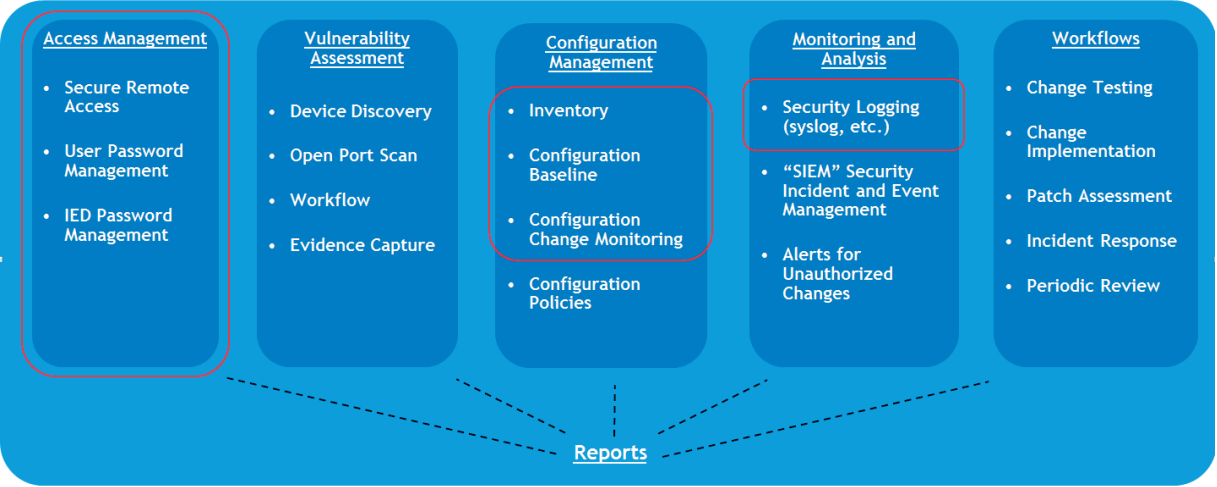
Access Management

- Secure Remote Access
- User Password Management
- IED Password Management

Vulnerability Assessment

- Device Discovery
- Open Port Scan
- Workflow
- Evidence Capture

Configuration Management

- Inventory
- Configuration Baseline
- Configuration Change Monitoring
- Configuration Policies

Monitoring and Analysis

- Security Logging (syslog, etc.)
- "SIEM" Security Incident and Event Management
- Alerts for Unauthorized Changes

Workflows

- Change Testing
- Change Implementation
- Patch Assessment
- Incident Response
- Periodic Review

Reports